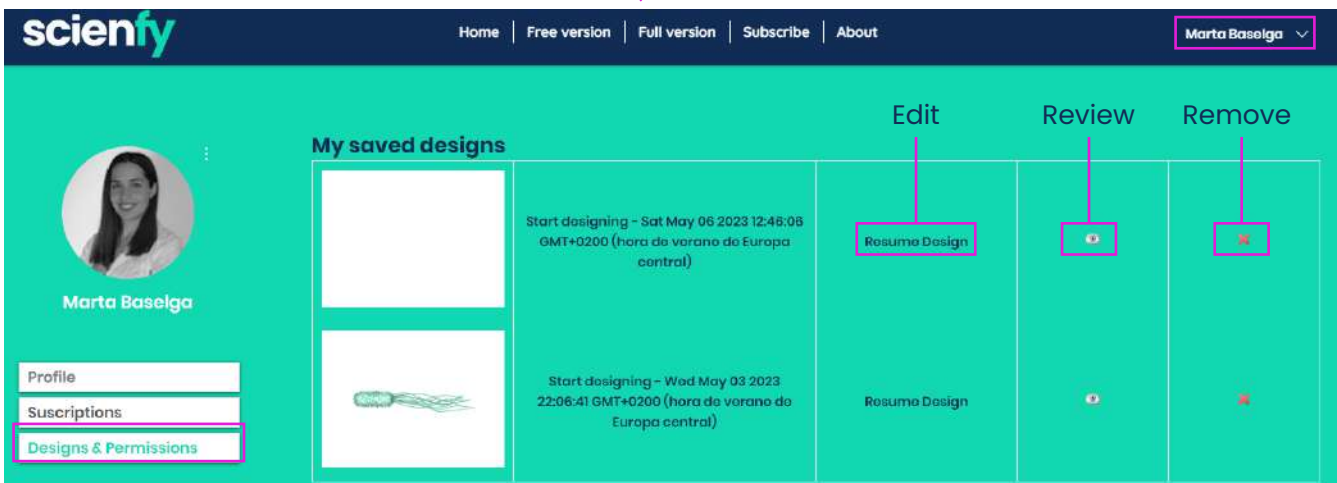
scienfy

Home | Free version | Full version | Subscribe | About

Marta Baselga

Edit Review Remove

My saved designs

Marta Baselga

Profile
Suscriptions
Designs & Permissions

| | | | | |
|---|---|---|---|---|
| | Start designing - Sat May 06 2023 12:46:06 GMT+0200 (hora de verano de Europa central) | Resume Design | | |
| | Start designing - Wed May 03 2023 22:06:41 GMT+0200 (hora de verano de Europa central) | Resume Design | | |